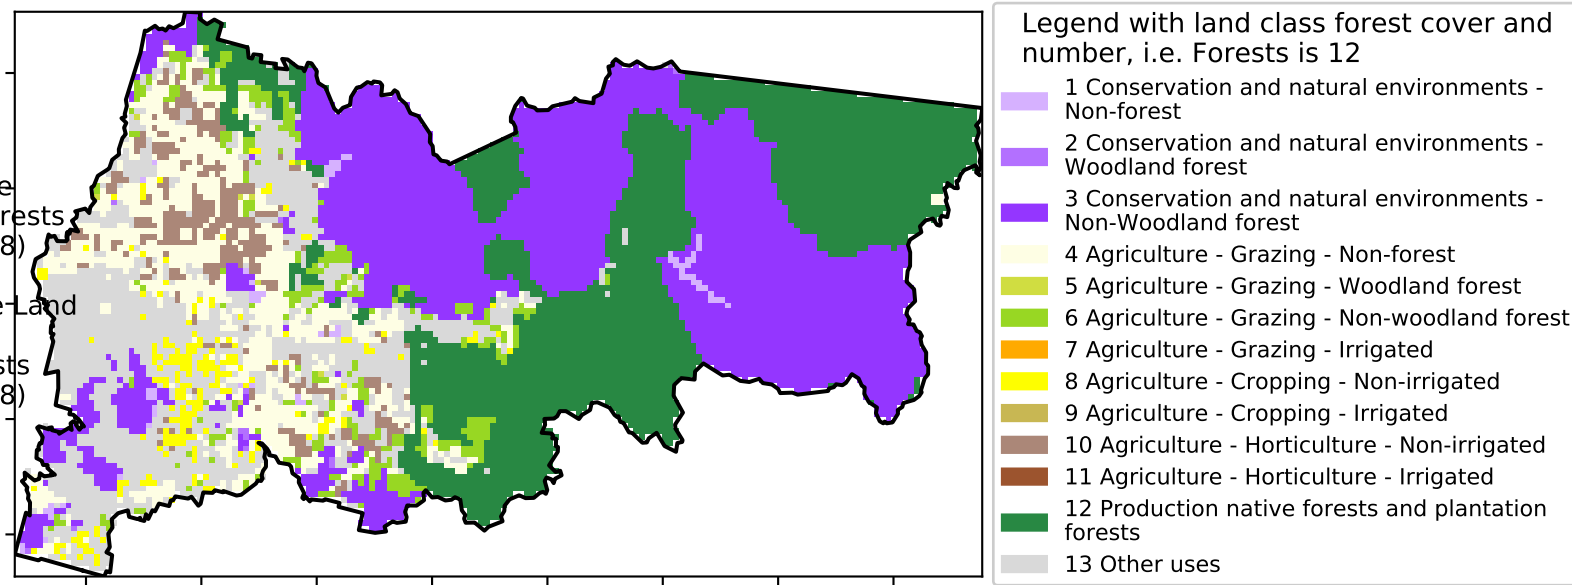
e
rests
8)
e Land
sts
8)

Legend with land class forest cover and number, i.e. Forests is 12
1 Conservation and natural environments - Non-forest
2 Conservation and natural environments - Woodland forest
3 Conservation and natural environments - Non-Woodland forest
4 Agriculture - Grazing - Non-forest
5 Agriculture - Grazing - Woodland forest
6 Agriculture - Grazing - Non-woodland forest
7 Agriculture - Grazing - Irrigated
8 Agriculture - Cropping - Non-irrigated
9 Agriculture - Cropping - Irrigated
10 Agriculture - Horticulture - Non-irrigated
11 Agriculture - Horticulture - Irrigated
12 Production native forests and plantation forests
13 Other uses